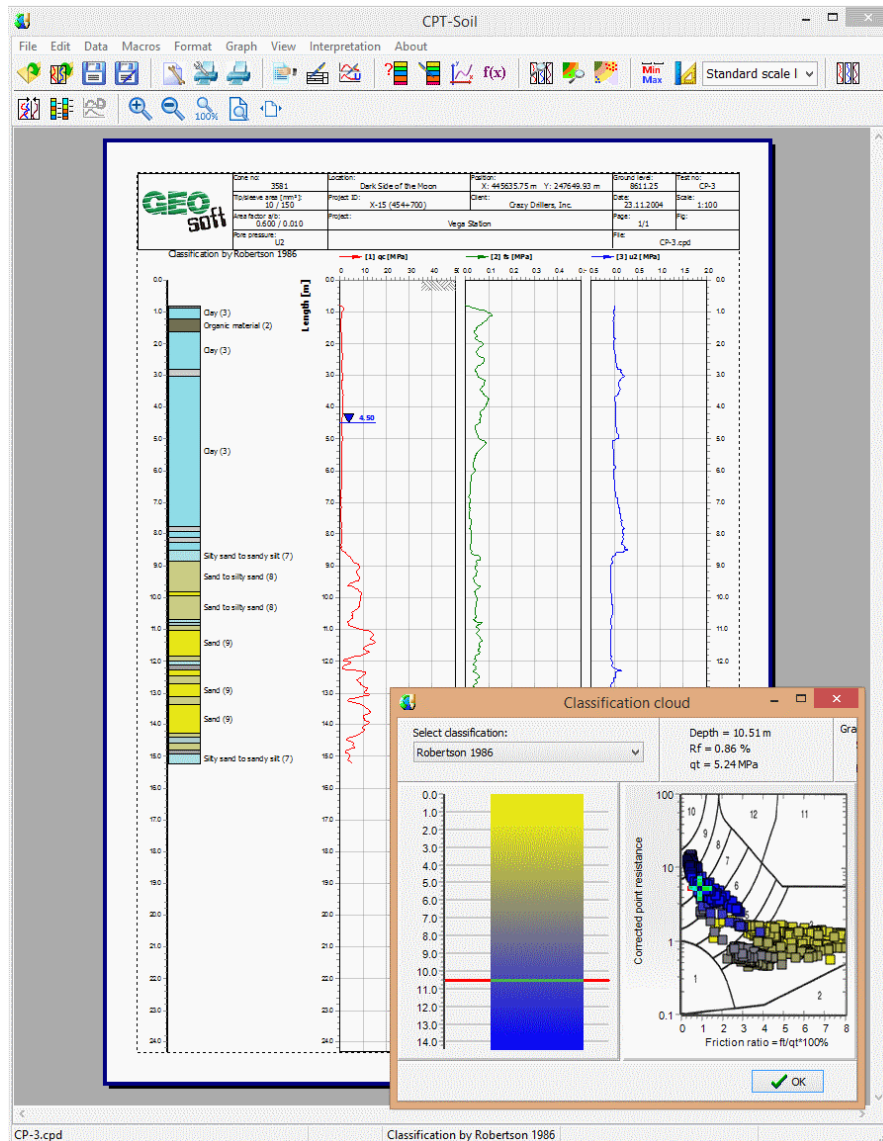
CPT-Soil

File Edit Data Macros Format Graph View Interpretation About

Min Max

Standard scale l

| Cone no: 3581 | Location: Dark Side of the Moon | Position: X: 445635.75 m Y: 247649.93 m | Ground level: 8611.25 | Test no: CP-3 |
|---|---|---|---|---|
| Tip/sleeve area [mm²]: 10 / 150 | Project ID: X-15 (454+700) | Client: Crazy Drillers, Inc. | Date: 23.11.2004 | Scale: 1:100 |
| Area factor a/b: 0.600 / 0.010 | Project: Vega Station | | Page: 1/1 | Fig: |
| Pore pressure: U2 | | | File: CP-3.cpd | |

GEO soft

Classification by Robertson 1986

[1] qc [MPa]
[2] fs [MPa]
[3] u2 [MPa]

Length [m]

0 10 20 30 40 50
0 0.1 0.2 0.3 0.4 0.5
0 0.5 1.0 1.5 2.0

Clay (3)
Organic material (2)
Clay (3)
Clay (3)
Silty sand to sandy silt (7)
Sand to silty sand (8)
Sand to silty sand (8)
Sand (9)
Sand (9)
Sand (9)
Silty sand to sandy silt (7)

4.50

0.0 1.0 2.0 3.0 4.0 5.0 6.0 7.0 8.0 9.0 10.0 11.0 12.0 13.0 14.0 15.0 16.0 17.0 18.0 19.0 20.0 21.0 22.0 23.0 24.0

Classification cloud

Select classification:
Robertson 1986

Depth = 10.51 m
Rf = 0.86 %
qt = 5.24 MPa

Gra

0.0 1.0 2.0 3.0 4.0 5.0 6.0 7.0 8.0 9.0 10.0 11.0 12.0 13.0 14.0

100
10
1
0.1
Corrected point resistance
Friction ratio = ft/qt*100%
0 1 2 3 4 5 6 7 8
10 9 11 7 6 1 2

OK

CP-3.cpd
Classification by Robertson 1986